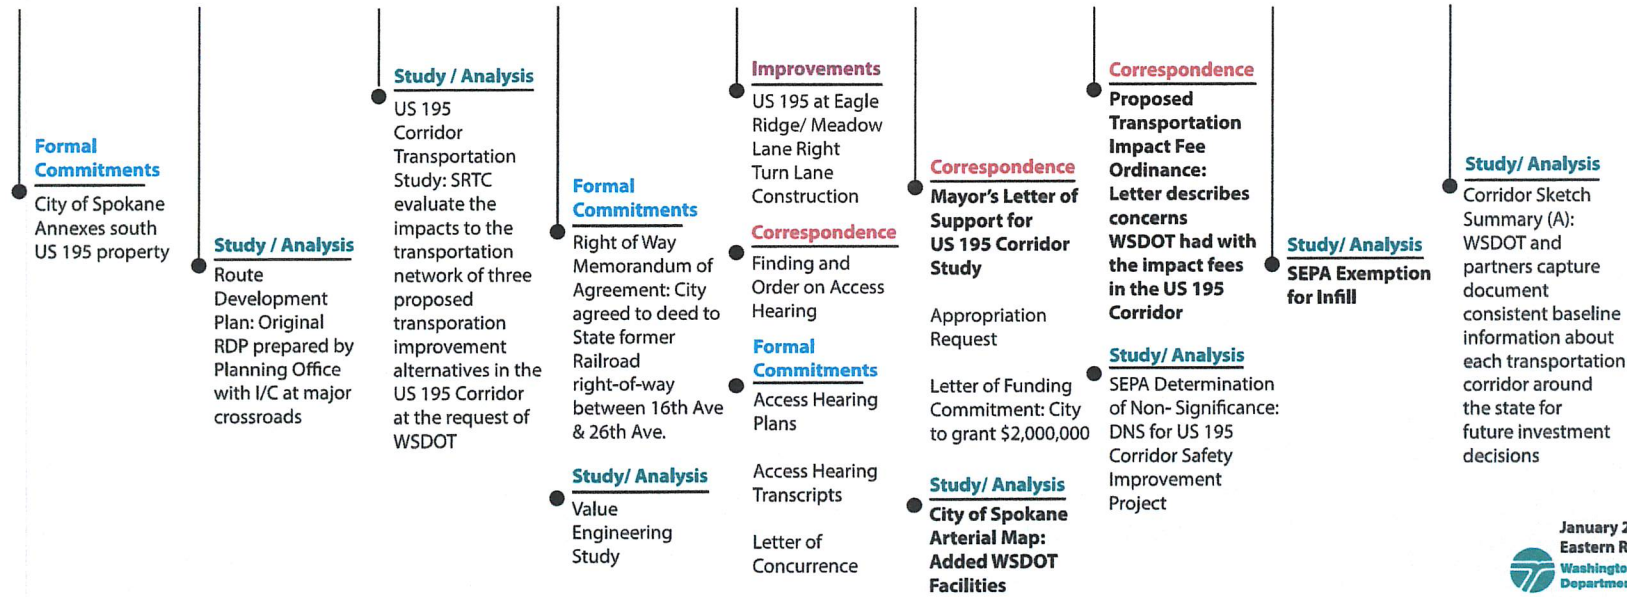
Formal Commitments

City of Spokane Annexes south US 195 property

Study / Analysis

Route Development Plan: Original RDP prepared by Planning Office with I/C at major crossroads

Study / Analysis

US 195 Corridor Transportation Study: SRTC evaluate the impacts to the transportation network of three proposed transporation improvement alternatives in the US 195 Corridor at the request of WSDOT

Formal Commitments

Right of Way Memorandum of Agreement: City agreed to deed to State former Railroad right-of-way between 16th Ave & 26th Ave.

Study/ Analysis

Value Engineering Study

Improvements

US 195 at Eagle Ridge/ Meadow Lane Right Turn Lane Construction

Correspondence

Finding and Order on Access Hearing

Formal Commitments

Access Hearing Plans

Access Hearing Transcripts

Letter of Concurrence

Correspondence

Mayor's Letter of Support for US 195 Corridor Study

Appropriation Request

Letter of Funding Commitment: City to grant $2,000,000

Study/ Analysis

City of Spokane Arterial Map: Added WSDOT Facilities

Correspondence

Proposed Transportation Impact Fee Ordinance: Letter describes concerns WSDOT had with the impact fees in the US 195 Corridor

Study/ Analysis

SEPA Determination of Non- Significance: DNS for US 195 Corridor Safety Improvement Project

Study/ Analysis

SEPA Exemption for Infill

Study/ Analysis

Corridor Sketch Summary (A): WSDOT and partners capture document consistent baseline information about each transportation corridor around the state for future investment decisions

January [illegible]
Eastern R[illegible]
Washingto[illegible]
Departme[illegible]